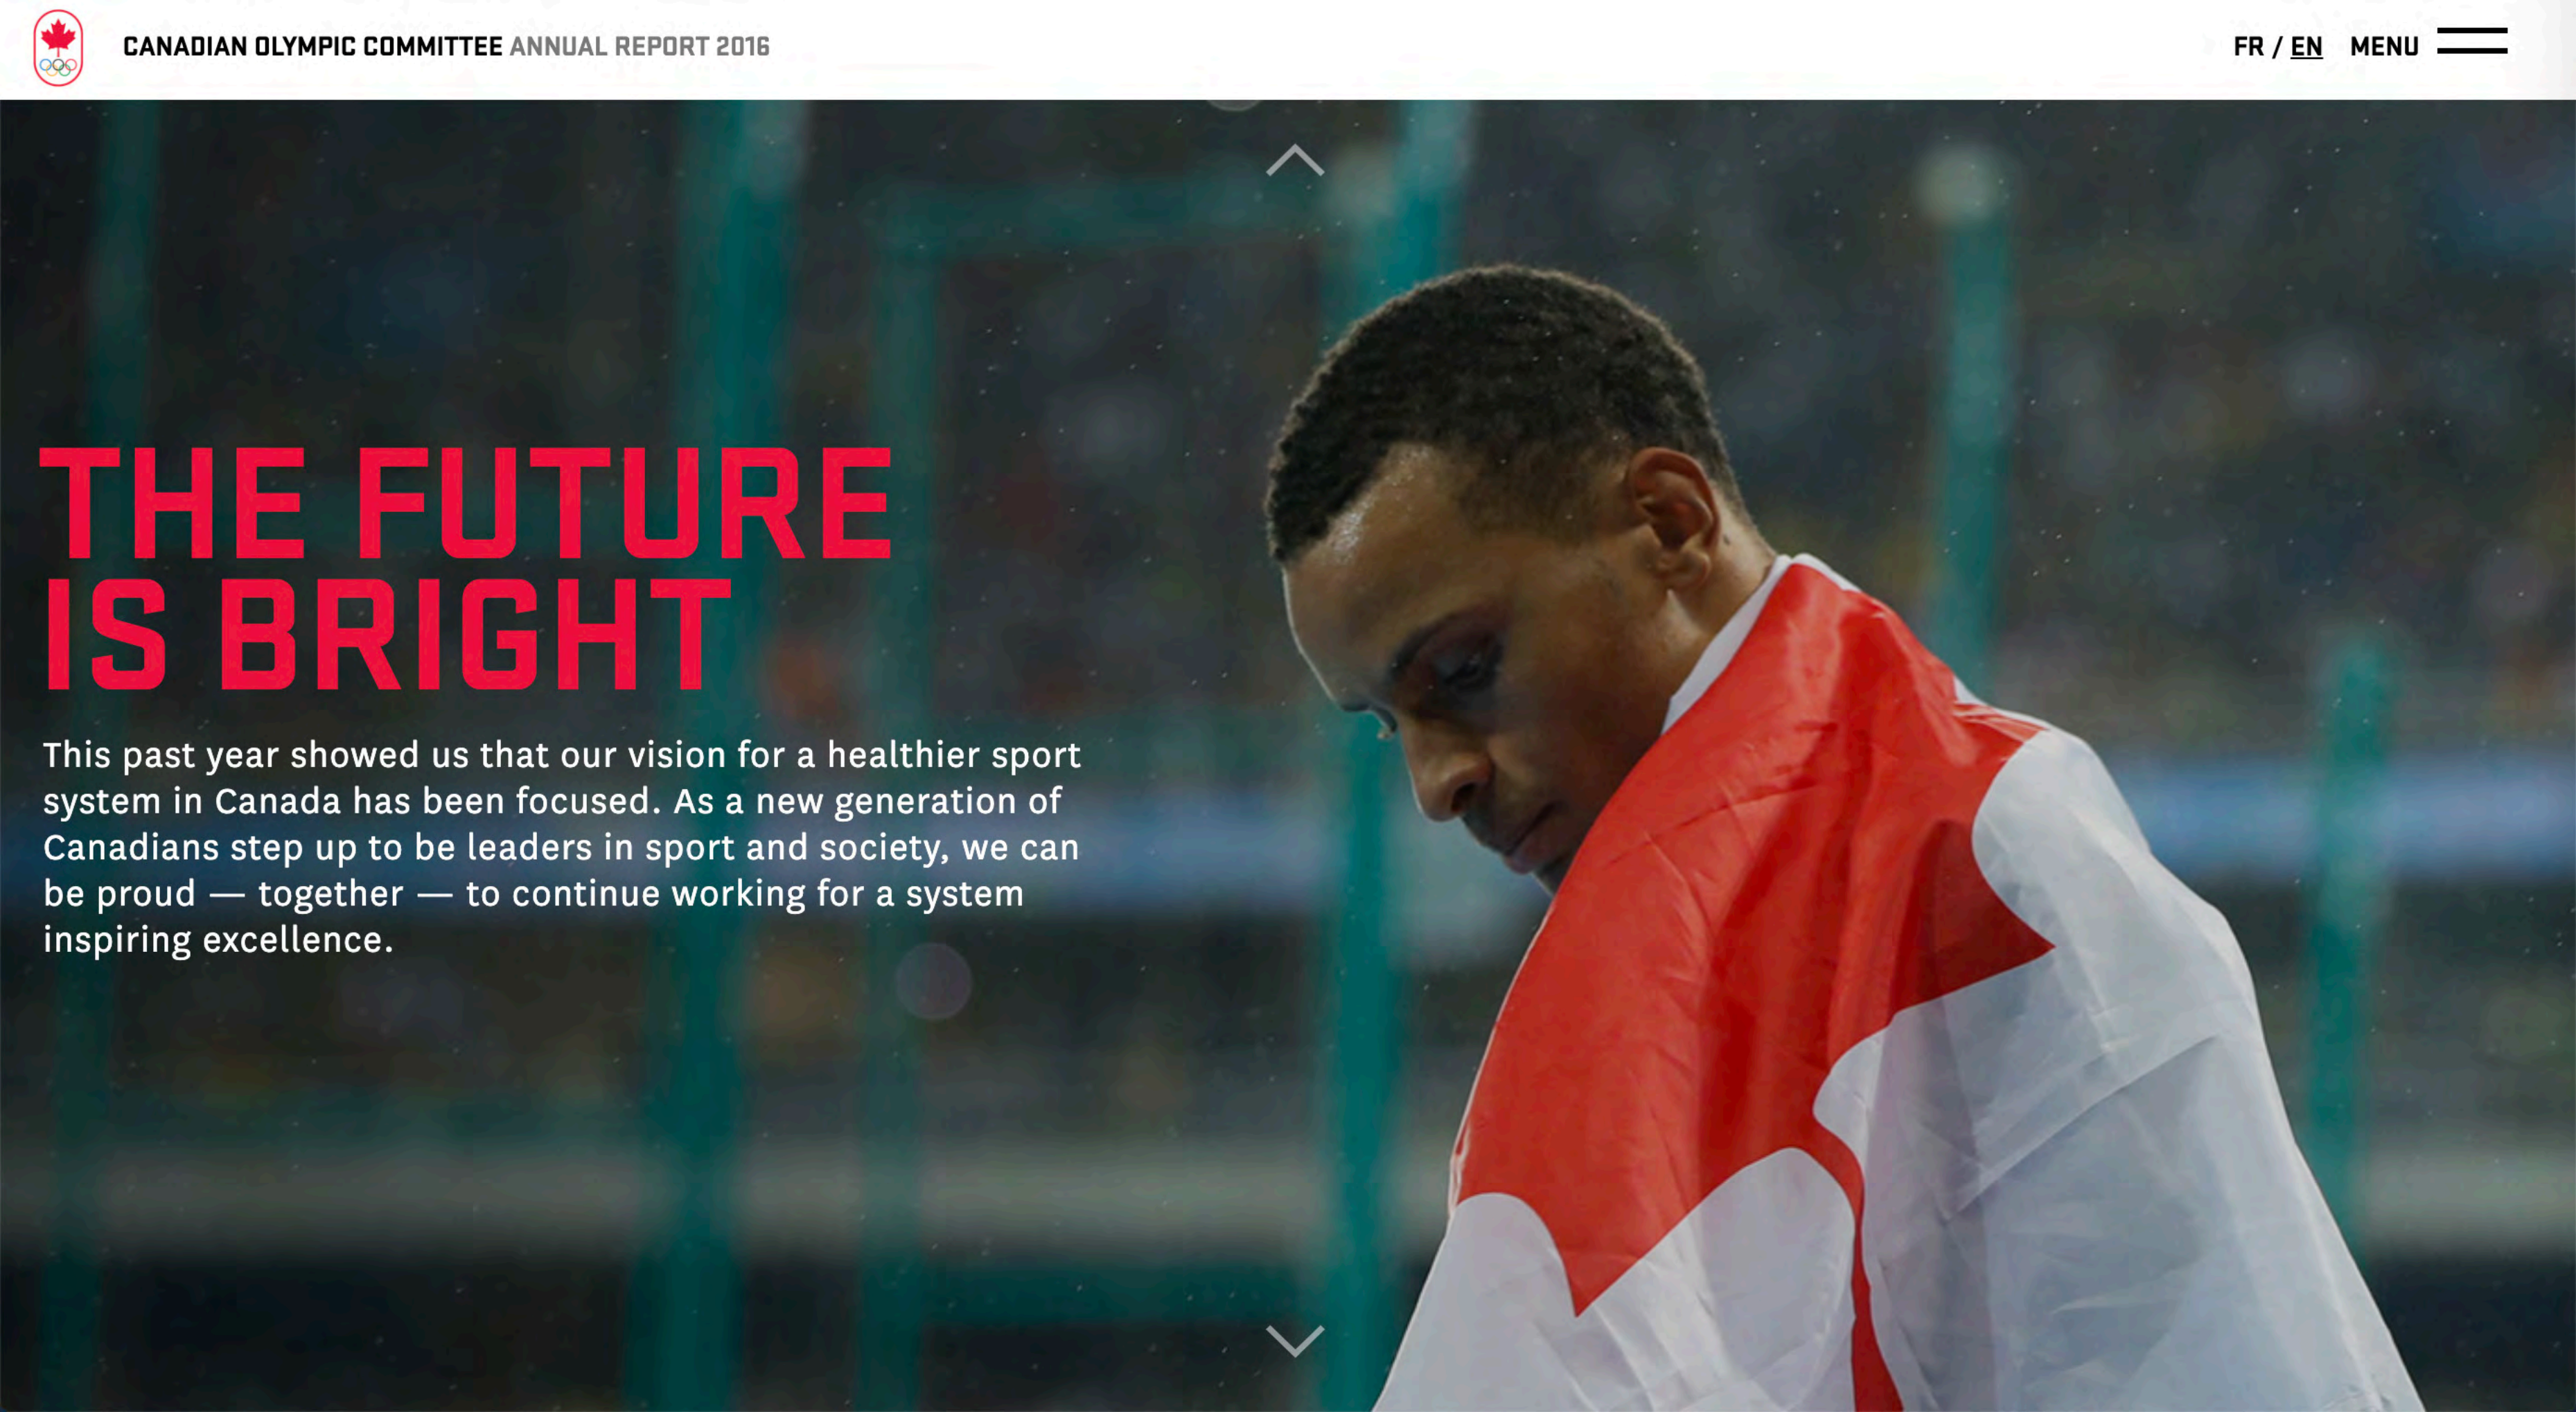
CANADIAN OLYMPIC COMMITTEE ANNUAL REPORT 2016

FR / EN MENU

THE FUTURE IS BRIGHT

This past year showed us that our vision for a healthier sport system in Canada has been focused. As a new generation of Canadians step up to be leaders in sport and society, we can be proud — together — to continue working for a system inspiring excellence.